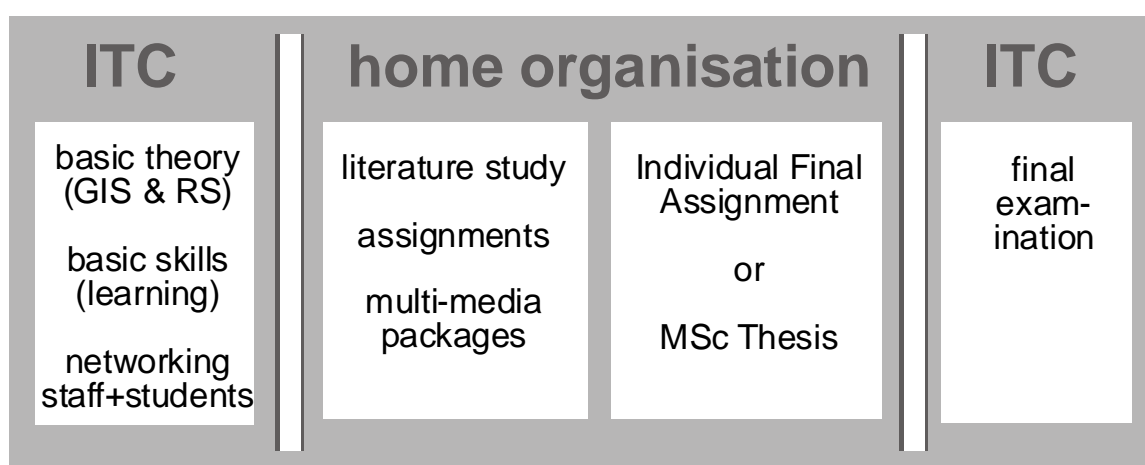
ITC

basic theory (GIS & RS)

basic skills (learning)

networking staff+students

home organisation

literature study

assignments

multi-media packages

Individual Final Assignment

or

MSc Thesis

ITC

final examination